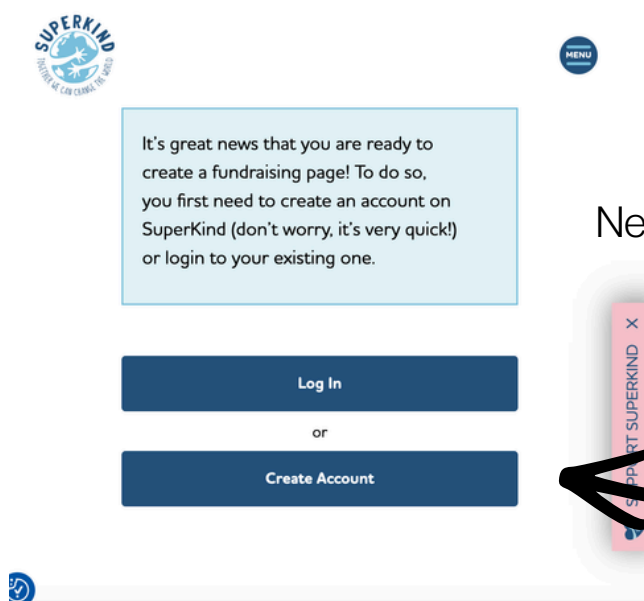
SUPERKIND
TOGETHER WE CAN CHANGE THE WORLD

MENU

It's great news that you are ready to create a fundraising page! To do so, you first need to create an account on SuperKind (don't worry, it's very quick!) or login to your existing one.

Ne

Log In

or

Create Account

SUPPORT SUPERKIND ×